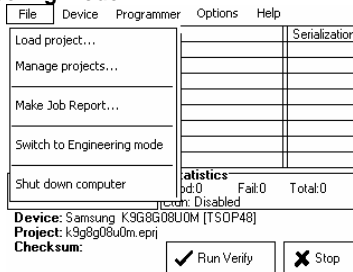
File Device Programmer Options Help

Load project...
Manage projects...
Make Job Report...
Switch to Engineering mode
Shut down computer

Serialization

Statistics
Good:0 Fail:0 Total:0
Serialization: Disabled

Device: Samsung K9G8G08U0M [TSOP48]
Project: k9g8g08u0m.eprj
Checksum:

Run Verify
Stop